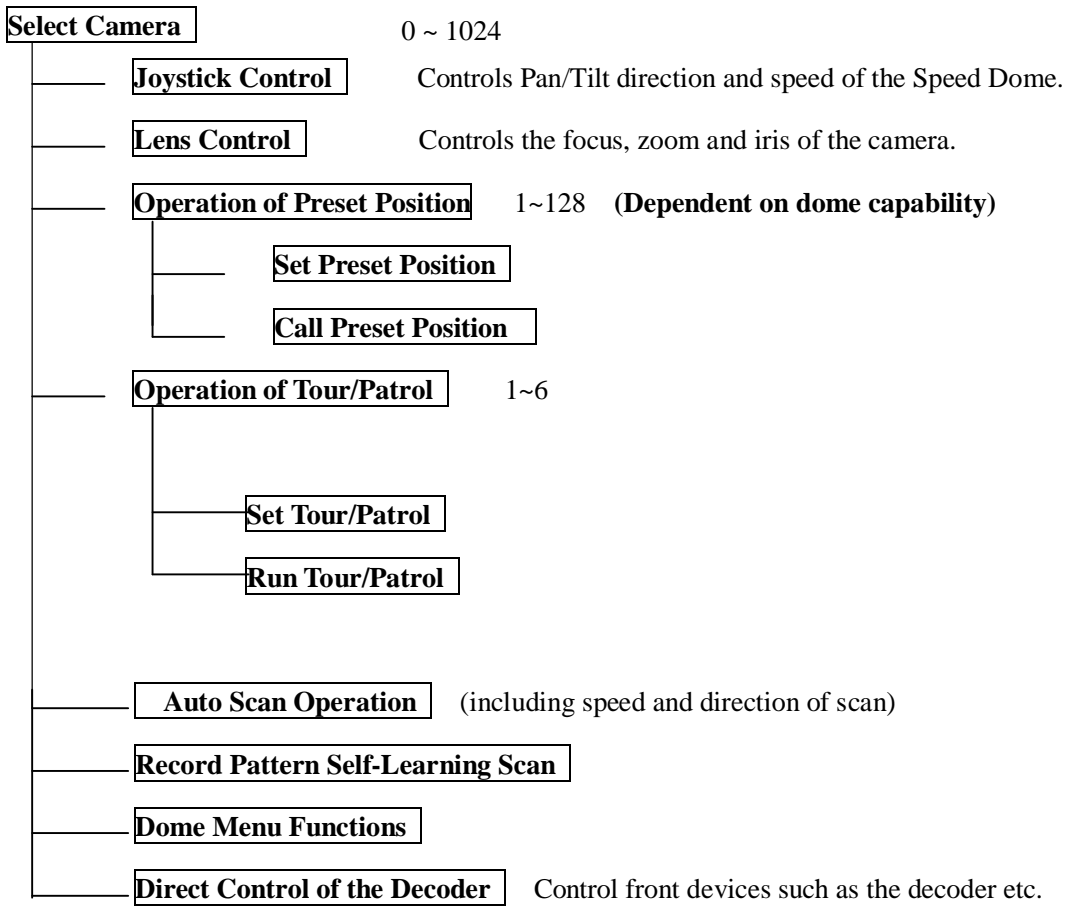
Select Camera 0 ~ 1024

Joystick Control Controls Pan/Tilt direction and speed of the Speed Dome.

Lens Control Controls the focus, zoom and iris of the camera.

Operation of Preset Position 1~128 (Dependent on dome capability)

Set Preset Position

Call Preset Position

Operation of Tour/Patrol 1~6

Set Tour/Patrol

Run Tour/Patrol

Auto Scan Operation (including speed and direction of scan)

Record Pattern Self-Learning Scan

Dome Menu Functions

Direct Control of the Decoder Control front devices such as the decoder etc.